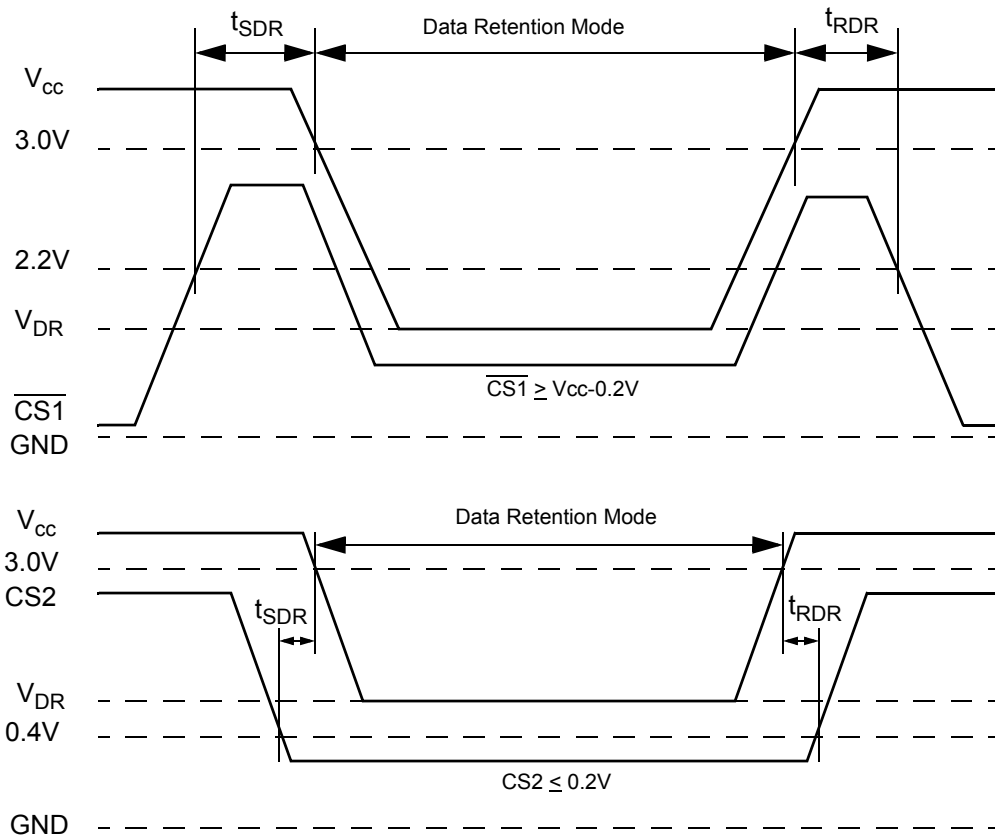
$t_{SDR}$

Data Retention Mode

$t_{RDR}$

$V_{cc}$

3.0V

2.2V

$V_{DR}$

$\overline{CS1}$

GND

$\overline{CS1} \geq$ Vcc-0.2V

$V_{cc}$

Data Retention Mode

3.0V

CS2

$t_{SDR}$

$t_{RDR}$

$V_{DR}$

0.4V

CS2 $\leq$ 0.2V

GND